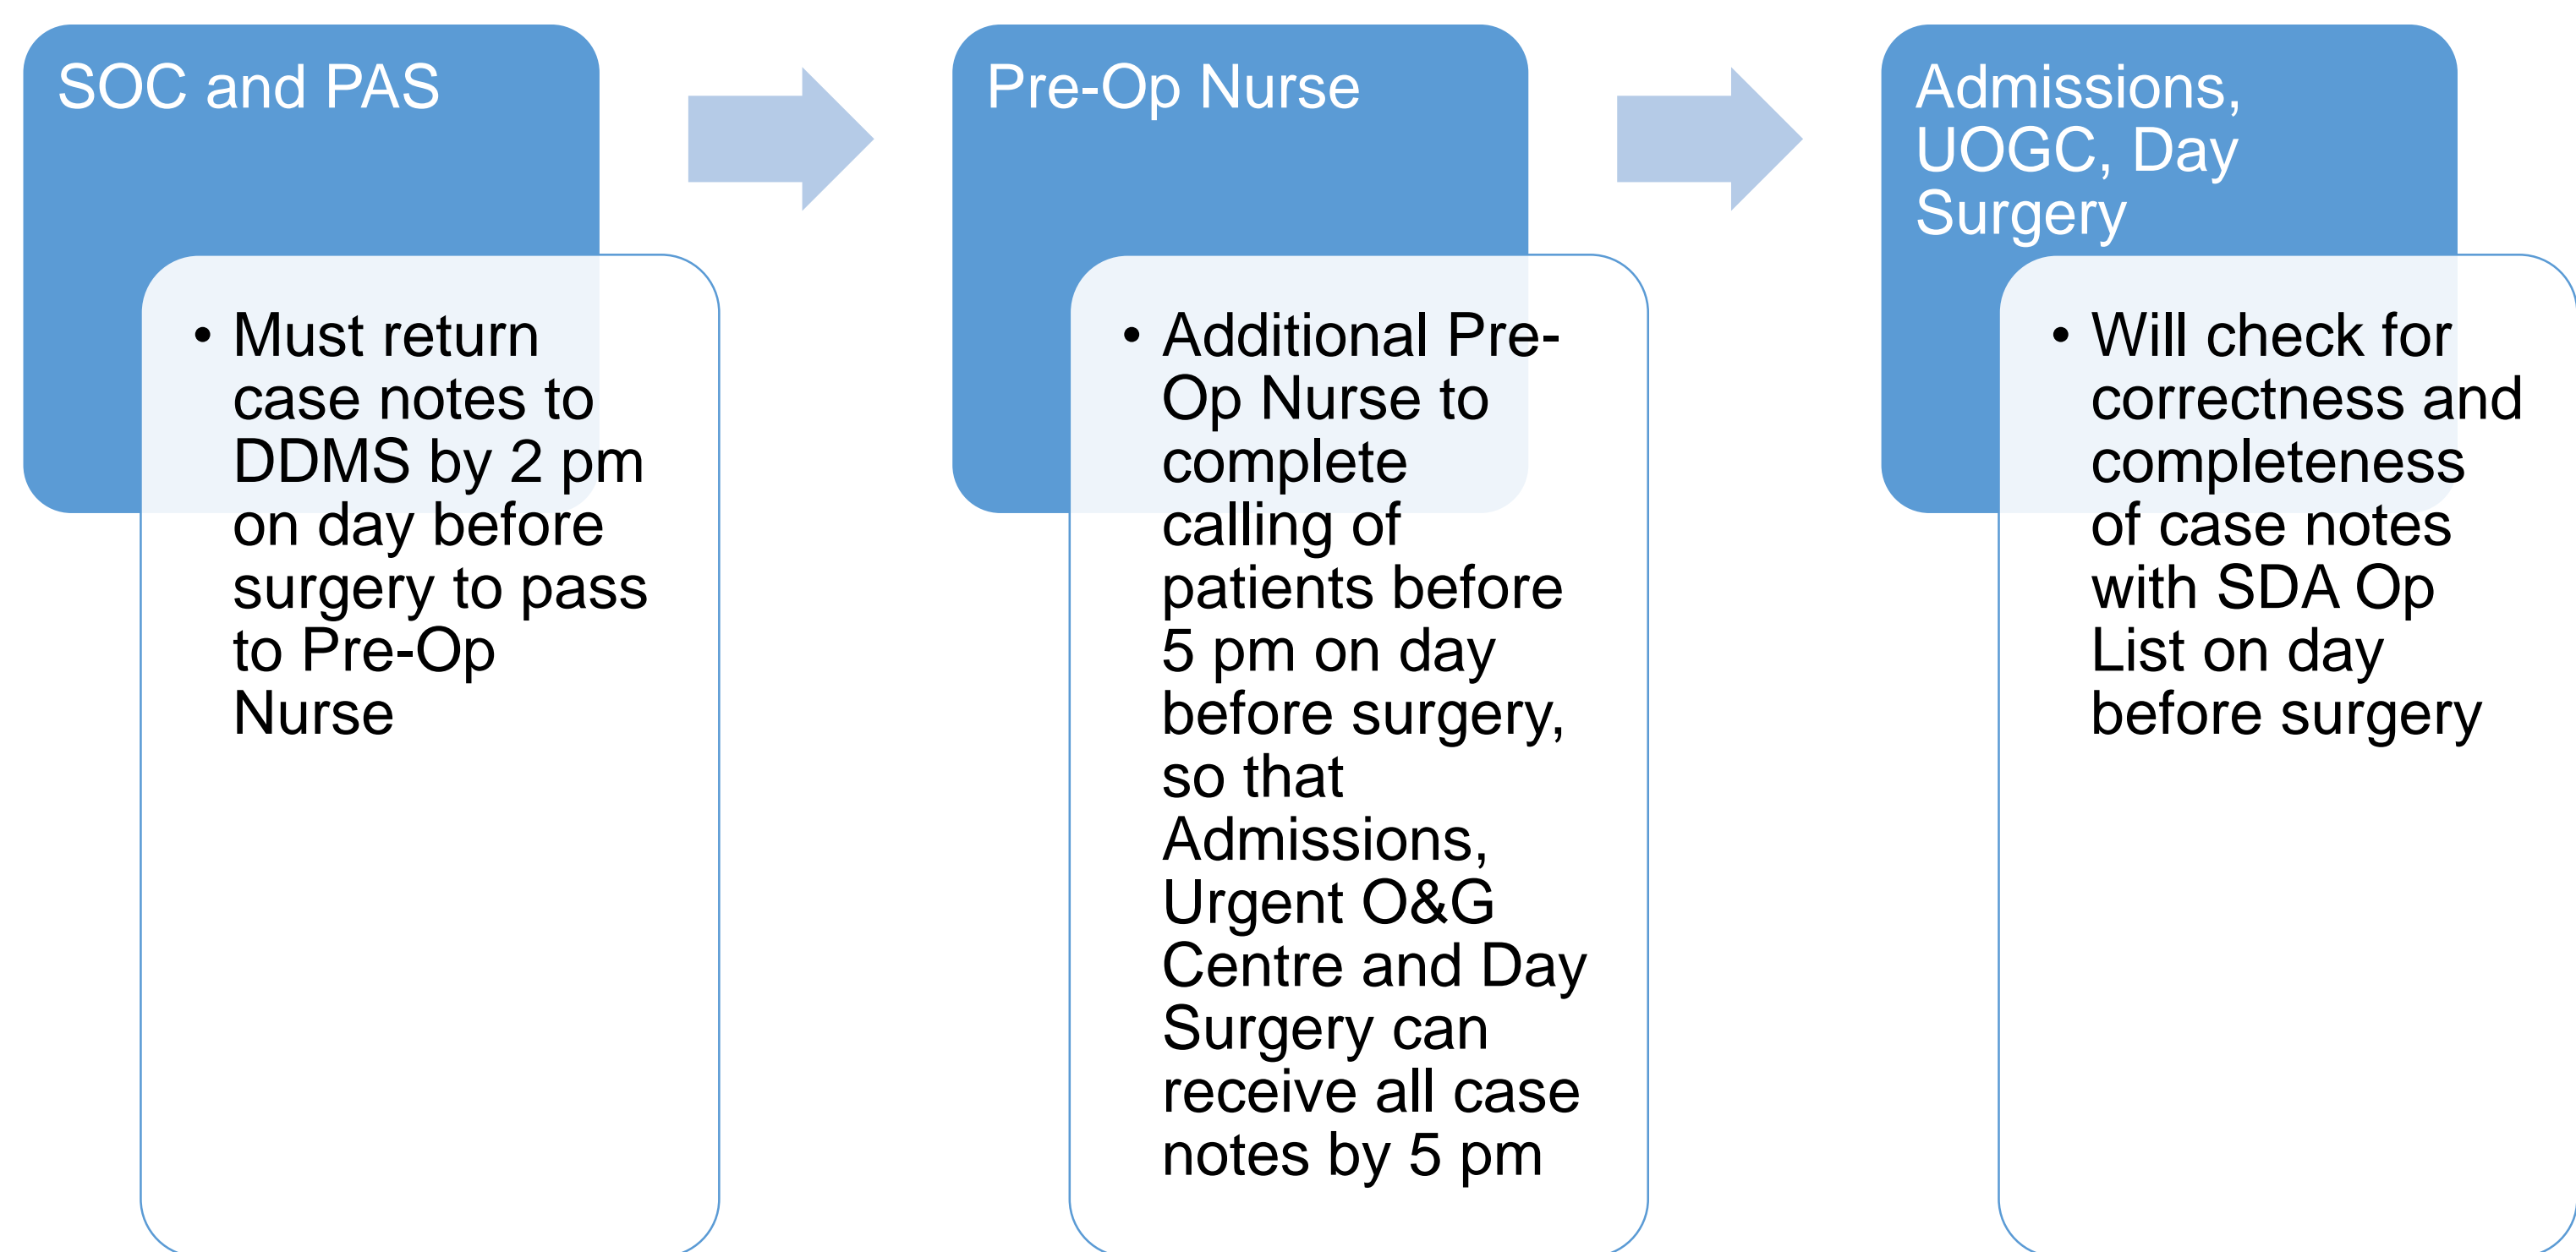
SOC and PAS

• Must return case notes to DDMS by 2 pm on day before surgery to pass to Pre-Op Nurse

Pre-Op Nurse

• Additional Pre-Op Nurse to complete calling of patients before 5 pm on day before surgery, so that Admissions, Urgent O&G Centre and Day Surgery can receive all case notes by 5 pm

Admissions, UOGC, Day Surgery

• Will check for correctness and completeness of case notes with SDA Op List on day before surgery